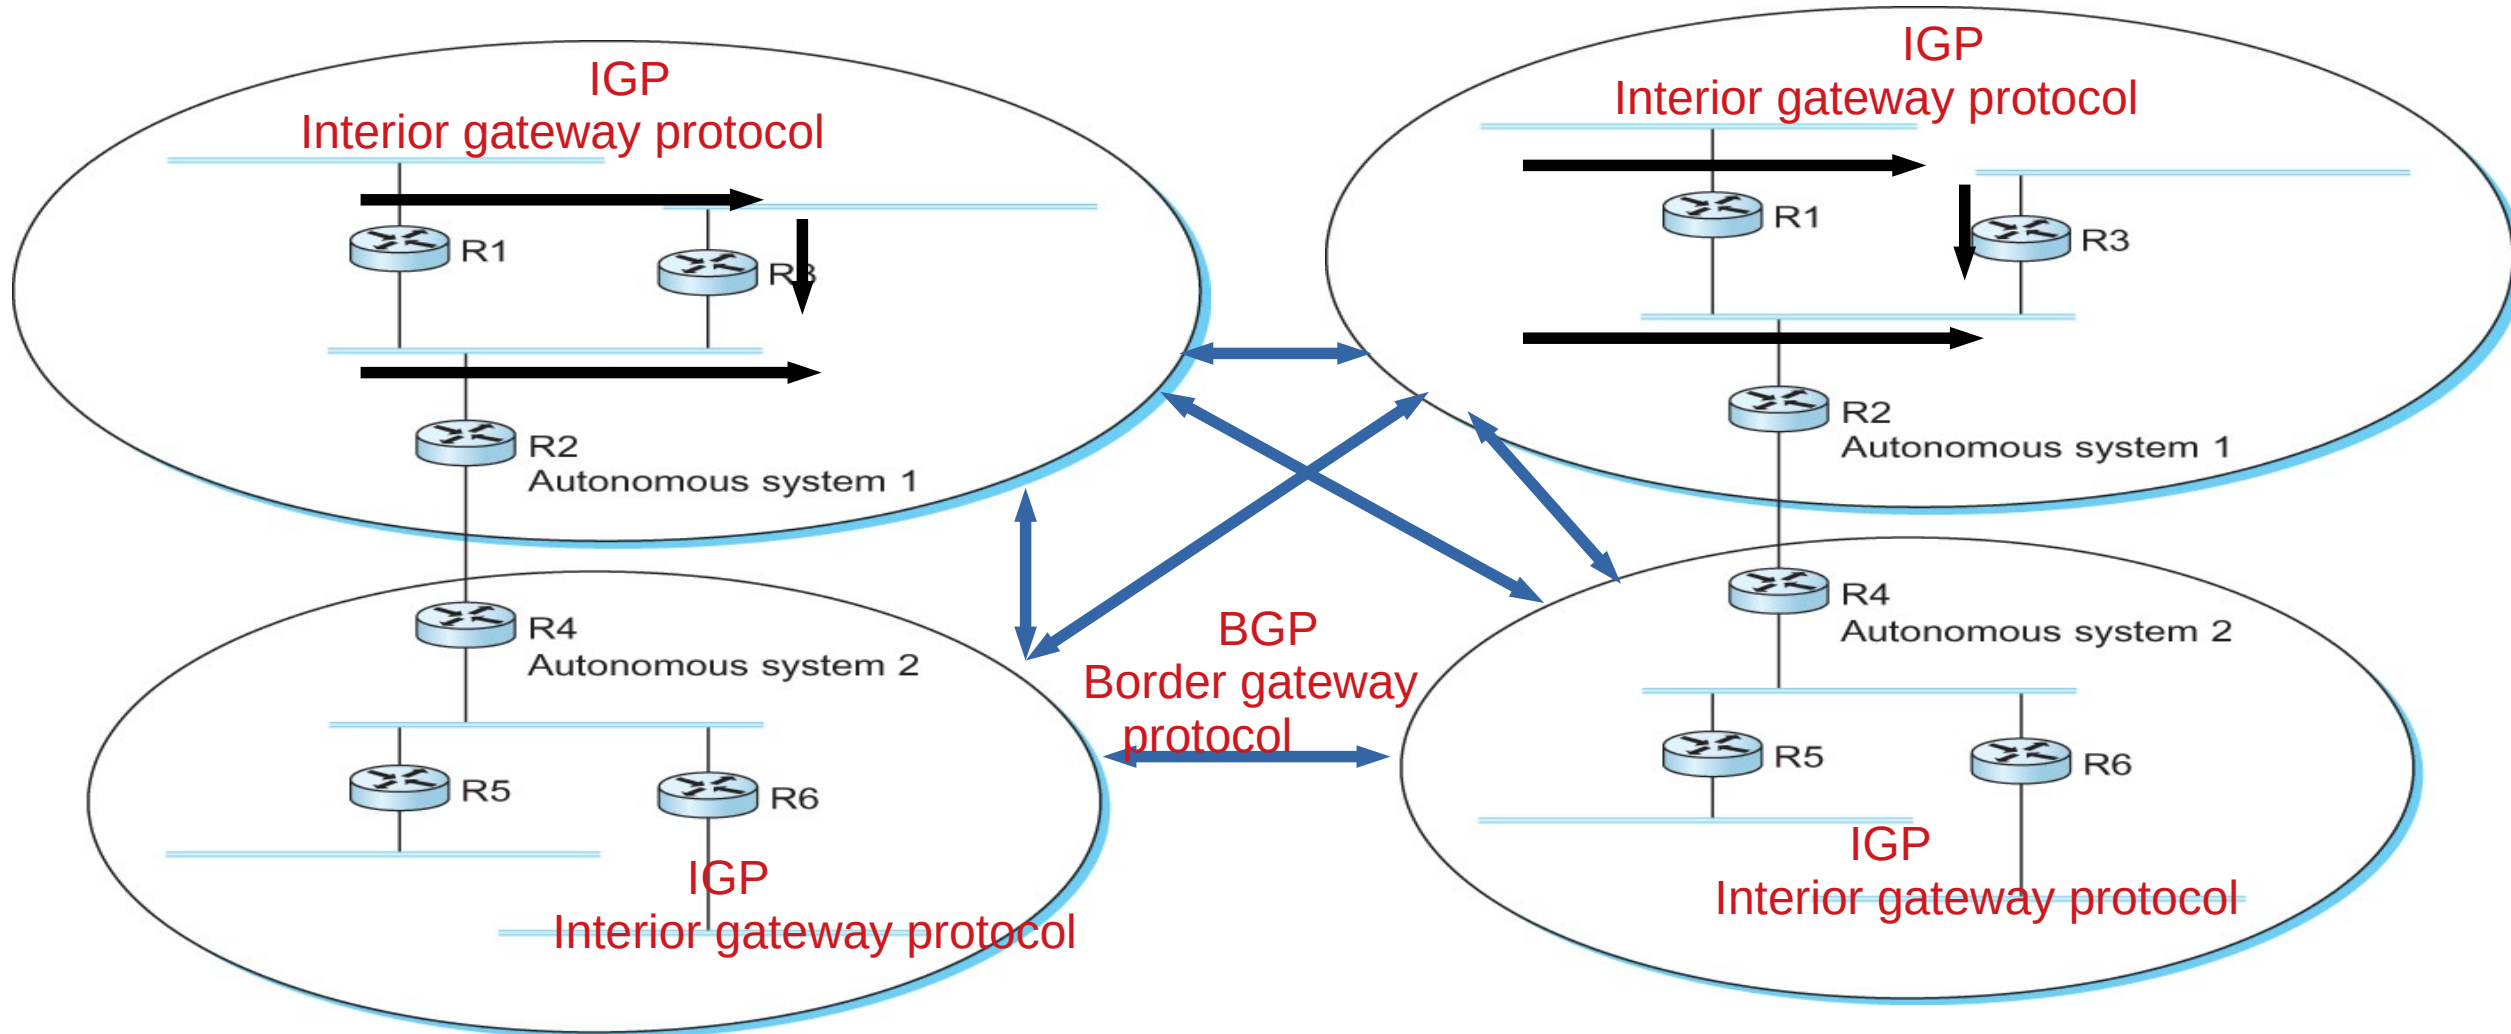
IGP
Interior gateway protocol

R1

R3

R2
Autonomous system 1

R4
Autonomous system 2

R5

R6

IGP
Interior gateway protocol

IGP
Interior gateway protocol

R1

R3

R2
Autonomous system 1

BGP
Border gateway protocol

R4
Autonomous system 2

R5

R6

IGP
Interior gateway protocol